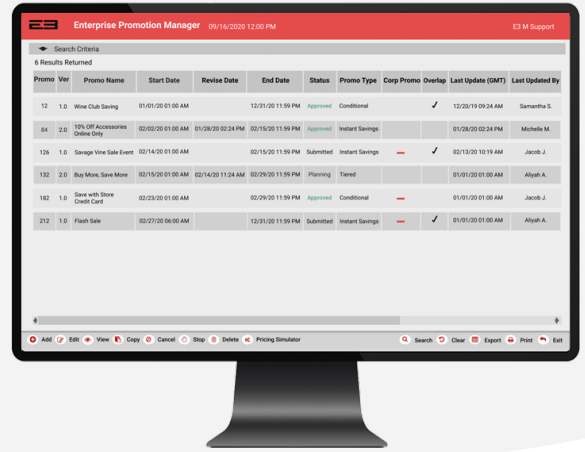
E3 Enterprise Promotion Manager 09/16/2020 12:00 PM E3 M Support

Search Criteria

6 Results Returned

| Promo | Ver | Promo Name | Start Date | Revise Date | End Date | Status | Promo Type | Corp Promo | Overlap | Last Update (GMT) | Last Updated By |
|---|---|---|---|---|---|---|---|---|---|---|---|
| 12 | 1.0 | Wine Club Saving | 01/01/20 01:00 AM | | 12/31/20 11:59 PM | Approved | Conditional | | ✓ | 12/20/19 09:24 AM | Samantha S. |
| 54 | 2.0 | 10% Off Accessories Online Only | 02/02/20 01:00 AM | 01/28/20 02:24 PM | 02/15/20 11:59 PM | Approved | Instant Savings | | | 01/28/20 02:24 PM | Michelle M. |
| 126 | 1.0 | Savage Vine Sale Event | 02/14/20 01:00 AM | | 02/15/20 11:59 PM | Submitted | Instant Savings | — | ✓ | 02/13/20 10:19 AM | Jacob J. |
| 132 | 2.0 | Buy More, Save More | 02/15/20 01:00 AM | 02/14/20 11:24 AM | 02/29/20 11:59 PM | Planning | Tiered | | | 01/01/20 01:00 AM | Aliyah A. |
| 182 | 1.0 | Save with Store Credit Card | 02/23/20 01:00 AM | | 02/29/20 11:59 PM | Approved | Conditional | — | | 01/01/20 01:00 AM | Jacob J. |
| 212 | 1.0 | Flash Sale | 02/27/20 06:00 AM | | 12/31/20 11:59 PM | Submitted | Instant Savings | — | ✓ | 01/01/20 01:00 AM | Aliyah A. |

Add Edit View Copy Cancel Stop Delete Pricing Simulator Search Clear Export Print Exit